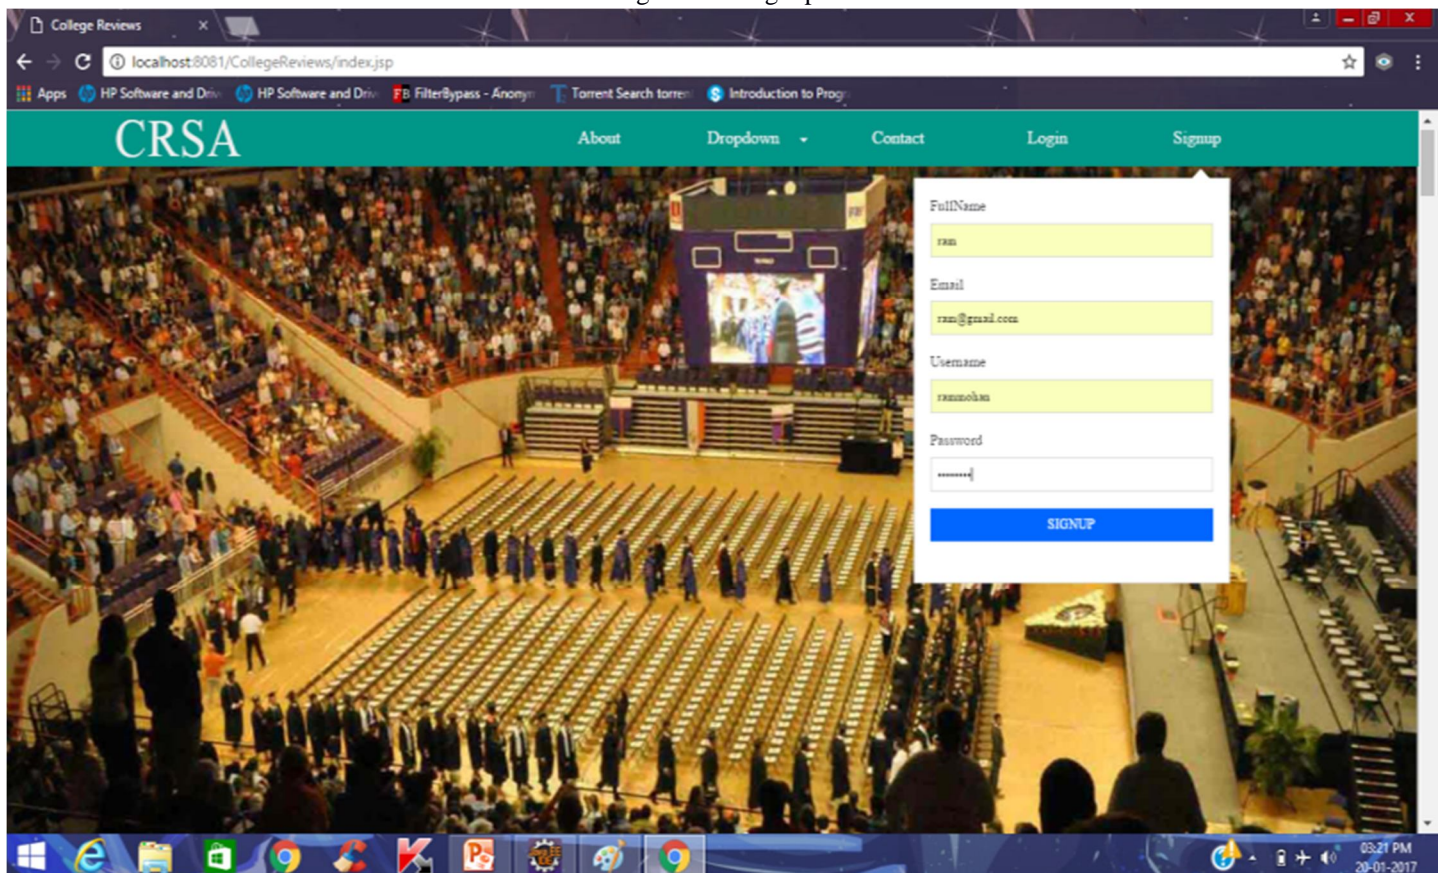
College Reviews

localhost:8081/CollegeReviews/index.jsp

Apps HP Software and Driv HP Software and Driv FilterBypass - Anonym Torrent Search torren Introduction to Prog

CRSA

About Dropdown Contact Login Signup

FullName

ram

Email

ram@gmail.com

Username

rammohan

Password

SIGNUP

03:21 PM
20-01-2017